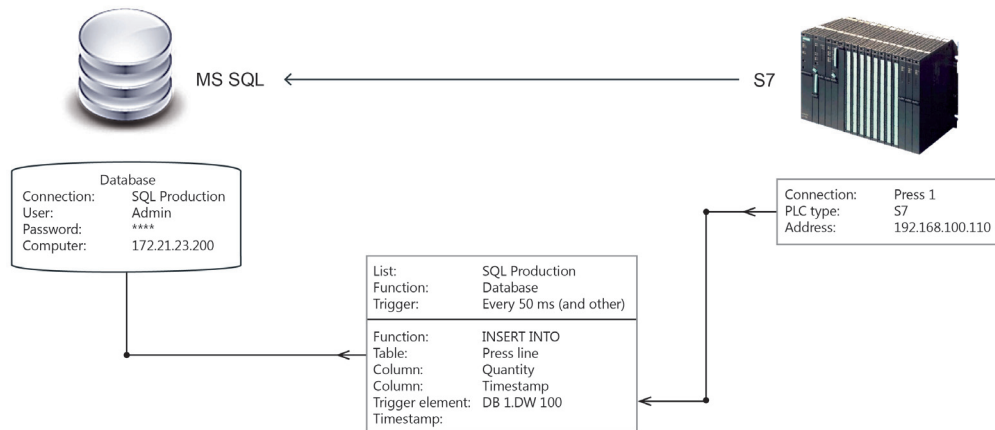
MS SQL

S7

Database

| | |
|---|---|
| Connection: | SQL Production |
| User: | Admin |
| Password: | **** |
| Computer: | 172.21.23.200 |

| | |
|---|---|
| Connection: | Press 1 |
| PLC type: | S7 |
| Address: | 192.168.100.110 |

| | |
|---|---|
| List: | SQL Production |
| Function: | Database |
| Trigger: | Every 50 ms (and other) |

| | |
|---|---|
| Function: | INSERT INTO |
| Table: | Press line |
| Column: | Quantity |
| Column: | Timestamp |
| Trigger element: | DB 1.DW 100 |
| Timestamp: | |